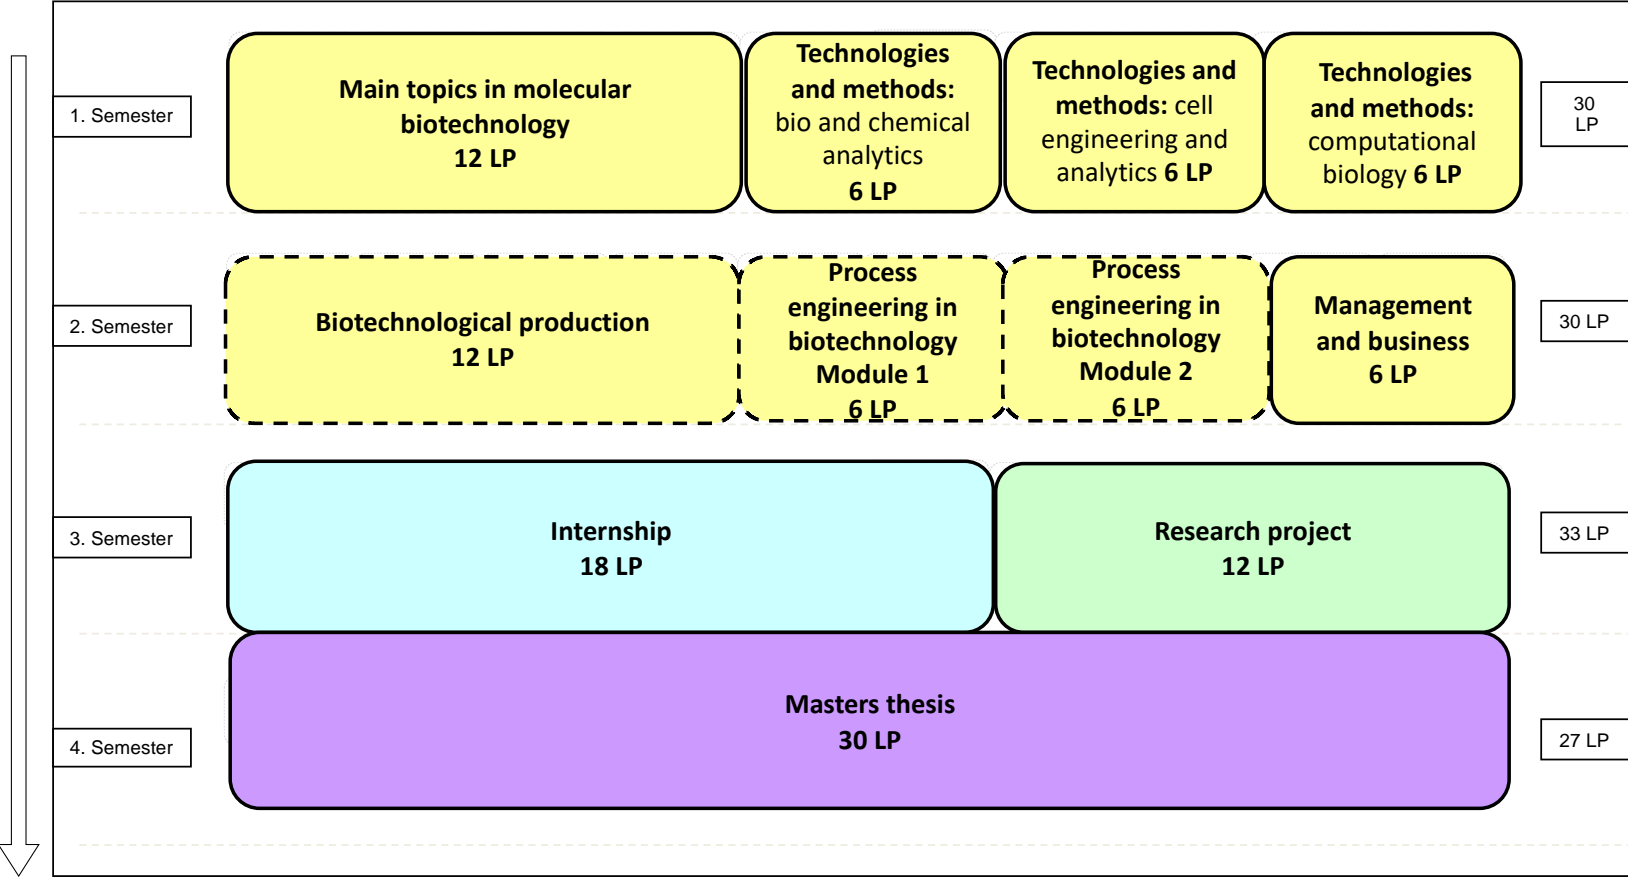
1. Semester

Main topics in molecular biotechnology
12 LP

Technologies and methods: bio and chemical analytics
6 LP

Technologies and methods: cell engineering and analytics 6 LP

Technologies and methods: computational biology 6 LP

30 LP

2. Semester

Biotechnological production
12 LP

Process engineering in biotechnology Module 1
6 LP

Process engineering in biotechnology Module 2
6 LP

Management and business
6 LP

30 LP

3. Semester

Internship
18 LP

Research project
12 LP

33 LP

4. Semester

Masters thesis
30 LP

27 LP